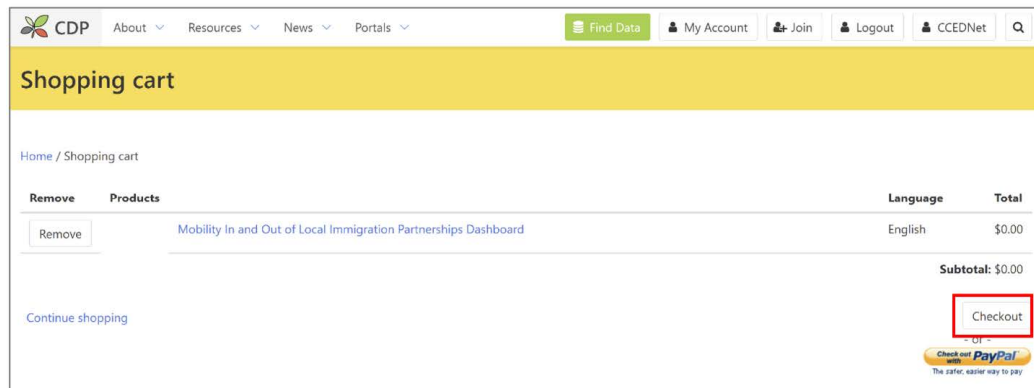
CDP About Resources News Portals Find Data My Account Join Logout CCEDNet

Shopping cart

Home / Shopping cart

| Remove | Products | Language | Total |
|---|---|---|---|
| Remove | Mobility In and Out of Local Immigration Partnerships Dashboard | English | $0.00 |

Subtotal: $0.00

Continue shopping

Checkout

- or -

Check out with PayPal
The safer, easier way to pay